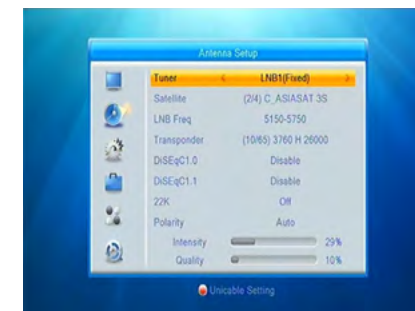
Antenna Setup

| | |
|---|---|
| Tuner | < LNB1(Fixed) > |
| Satellite | (2/4) C_ASIASAT 3S |
| LNB Freq | 5150-5750 |
| Transponder | (10/65) 3760 H 26000 |
| DiSEqC1.0 | Disable |
| DiSEqC1.1 | Disable |
| 22K | Off |
| Polarity | Auto |

Intensity 29%
Quality 10%

Unicable Setting